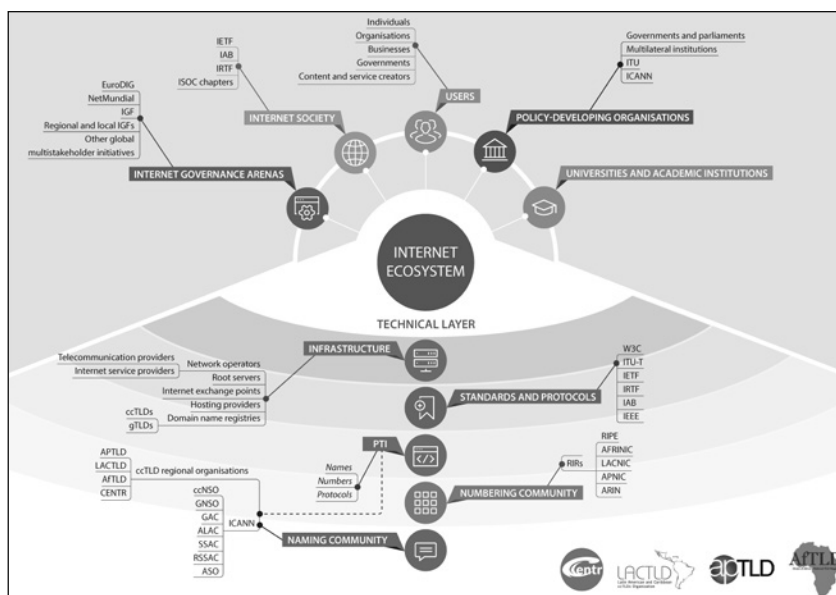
IETF
IAB
IRTF
ISOC chapters

Individuals
Organisations
Businesses
Governments
Content and service creators

Governments and parliaments
Multilateral institutions
ITU
ICANN

EuroDIG
NetMundial
IGF
Regional and local IGFs
Other global multistakeholder initiatives

INTERNET SOCIETY

USERS

POLICY-DEVELOPING ORGANISATIONS

INTERNET GOVERNANCE ARENAS

UNIVERSITIES AND ACADEMIC INSTITUTIONS

INTERNET ECOSYSTEM

TECHNICAL LAYER

INFRASTRUCTURE

Telecommunication providers
Internet service providers
Network operators
Root servers
Internet exchange points
Hosting providers
ccTLDs
gTLDs
Domain name registries

W3C
ITU-T
IETF
IRTF
IAB
IEEE

STANDARDS AND PROTOCOLS

PTI

APTLD
LACTLD
AFTLD
CENTR
ccTLD regional organisations

Names
Numbers
Protocols

RIPE
AFRINIC
LACNIC
APNIC
ARIN
RIRs

NUMBERING COMMUNITY

ccNSO
GNSO
GAC
ALAC
SSAC
RSSAC
ASO
ICANN

NAMING COMMUNITY

Centr
LACTLD
aptld
AfTLD